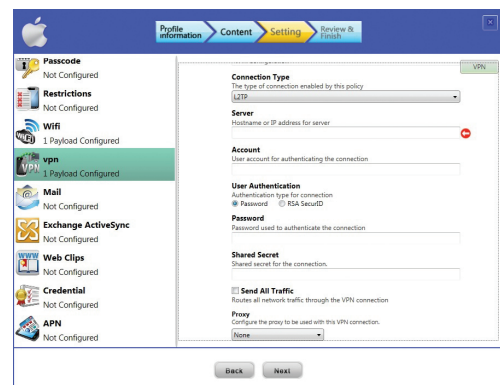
Profile information
Content
Setting
Review & Finish

Passcode
Not Configured
Restrictions
Not Configured
Wifi
1 Payload Configured
vpn
1 Payload Configured
Mail
Not Configured
Exchange ActiveSync
Not Configured
Web Clips
Not Configured
Credential
Not Configured
APN
Not Configured

VPN

Connection Type
The type of connection enabled by this policy
L2TP

Server
Hostname or IP address for server

Account
User account for authenticating the connection

User Authentication
Authentication type for connection
Password
RSA SecurID

Password
Password used to authenticate the connection

Shared Secret
Shared secret for the connection.

Send All Traffic
Routes all network traffic through the VPN connection

Proxy
Configure the proxy to be used with this VPN connection.
None

Back
Next